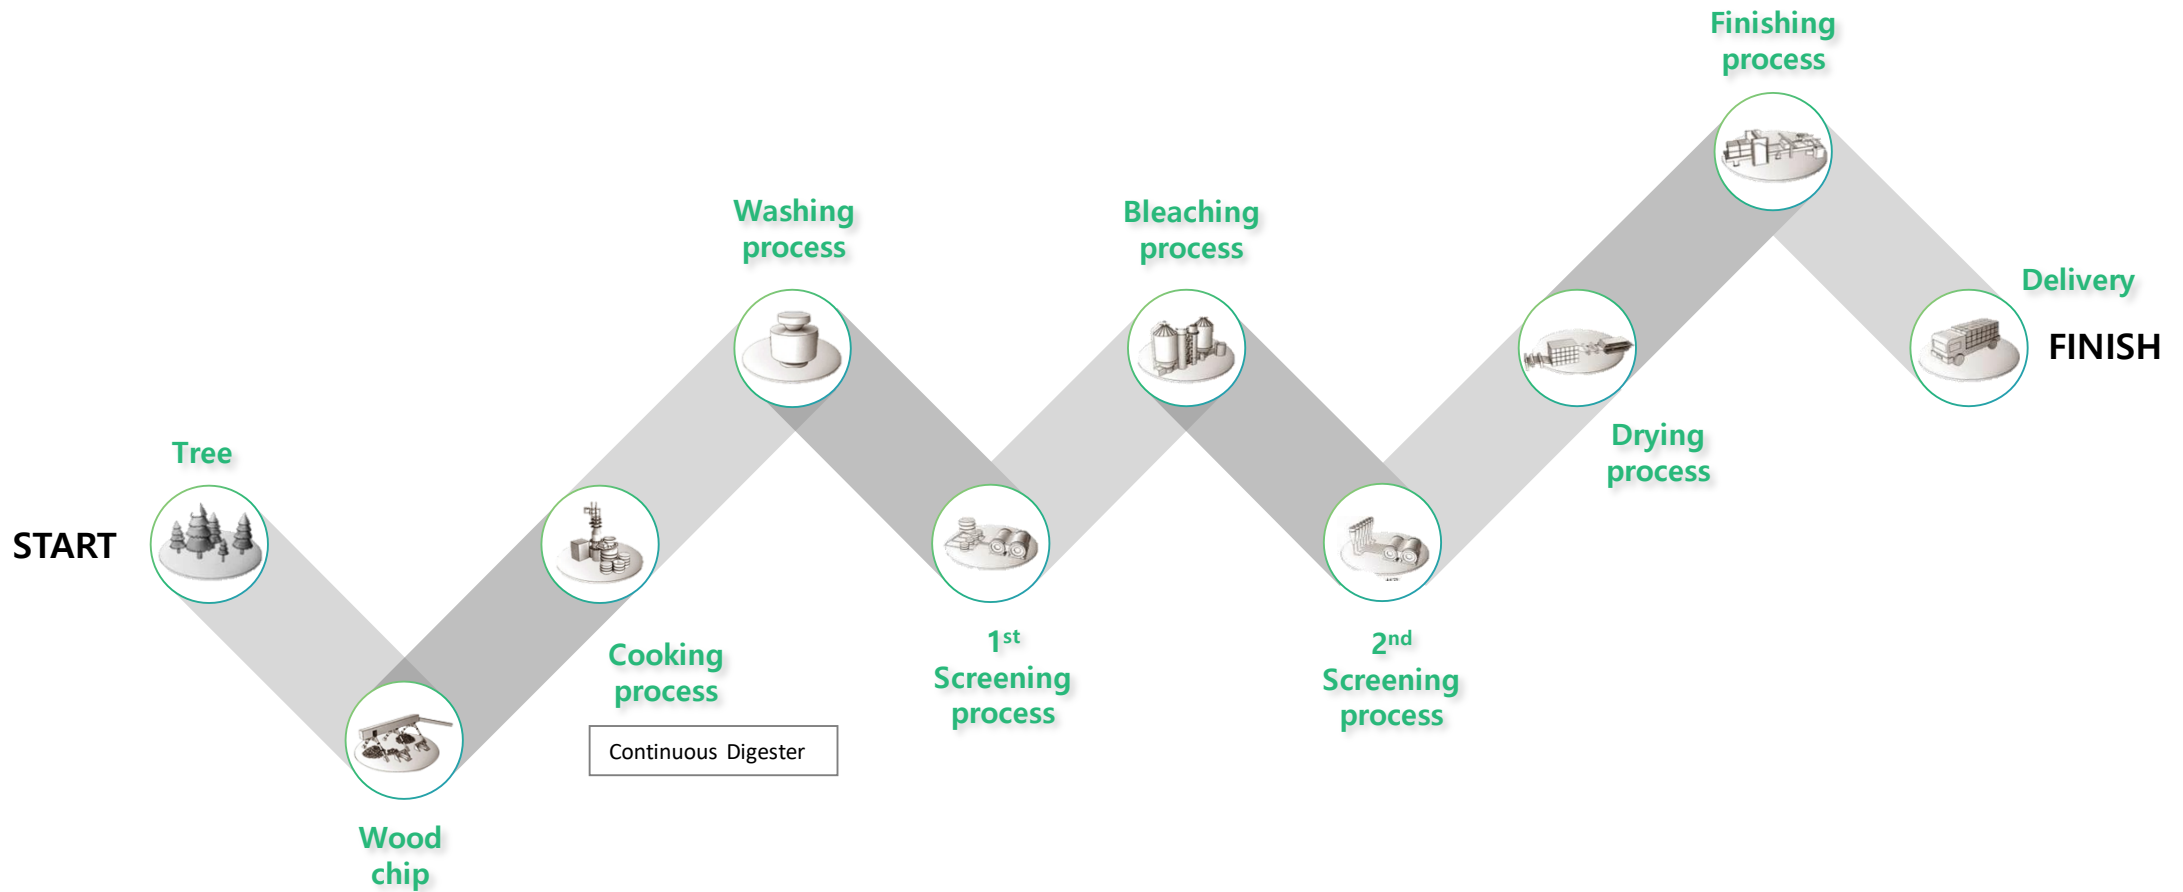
START

Tree

Wood chip

Cooking process

Continuous Digester

Washing process

1$^{st}$ Screening process

Bleaching process

2$^{nd}$ Screening process

Drying process

Finishing process

Delivery

FINISH